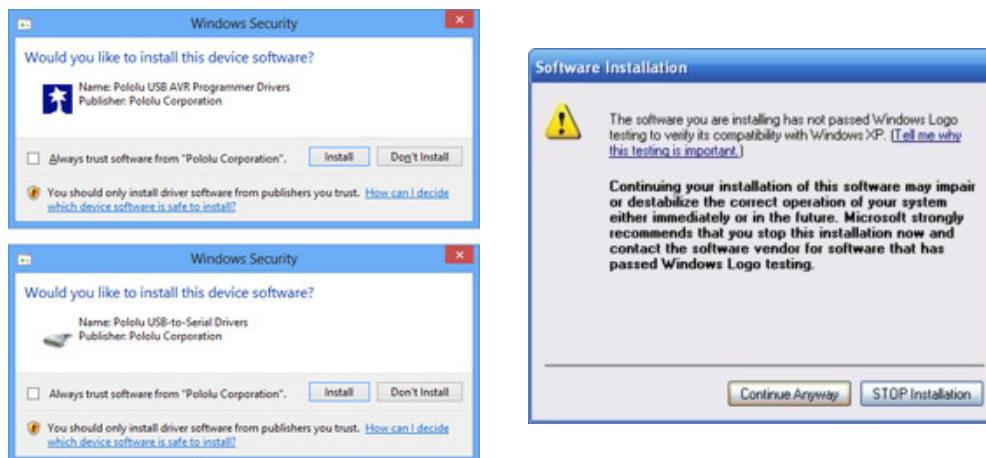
Windows Security

Would you like to install this device software?

Name: Pololu USB AVR Programmer Drivers
Publisher: Pololu Corporation

Always trust software from "Pololu Corporation".

Install

Don't Install

You should only install driver software from publishers you trust. How can I decide which device software is safe to install?

Windows Security

Would you like to install this device software?

Name: Pololu USB-to-Serial Drivers
Publisher: Pololu Corporation

Always trust software from "Pololu Corporation".

Install

Don't Install

You should only install driver software from publishers you trust. How can I decide which device software is safe to install?

Software Installation

The software you are installing has not passed Windows Logo testing to verify its compatibility with Windows XP. (Tell me why this testing is important.)

Continuing your installation of this software may impair or destabilize the correct operation of your system either immediately or in the future. Microsoft strongly recommends that you stop this installation now and contact the software vendor for software that has passed Windows Logo testing.

Continue Anyway

STOP Installation